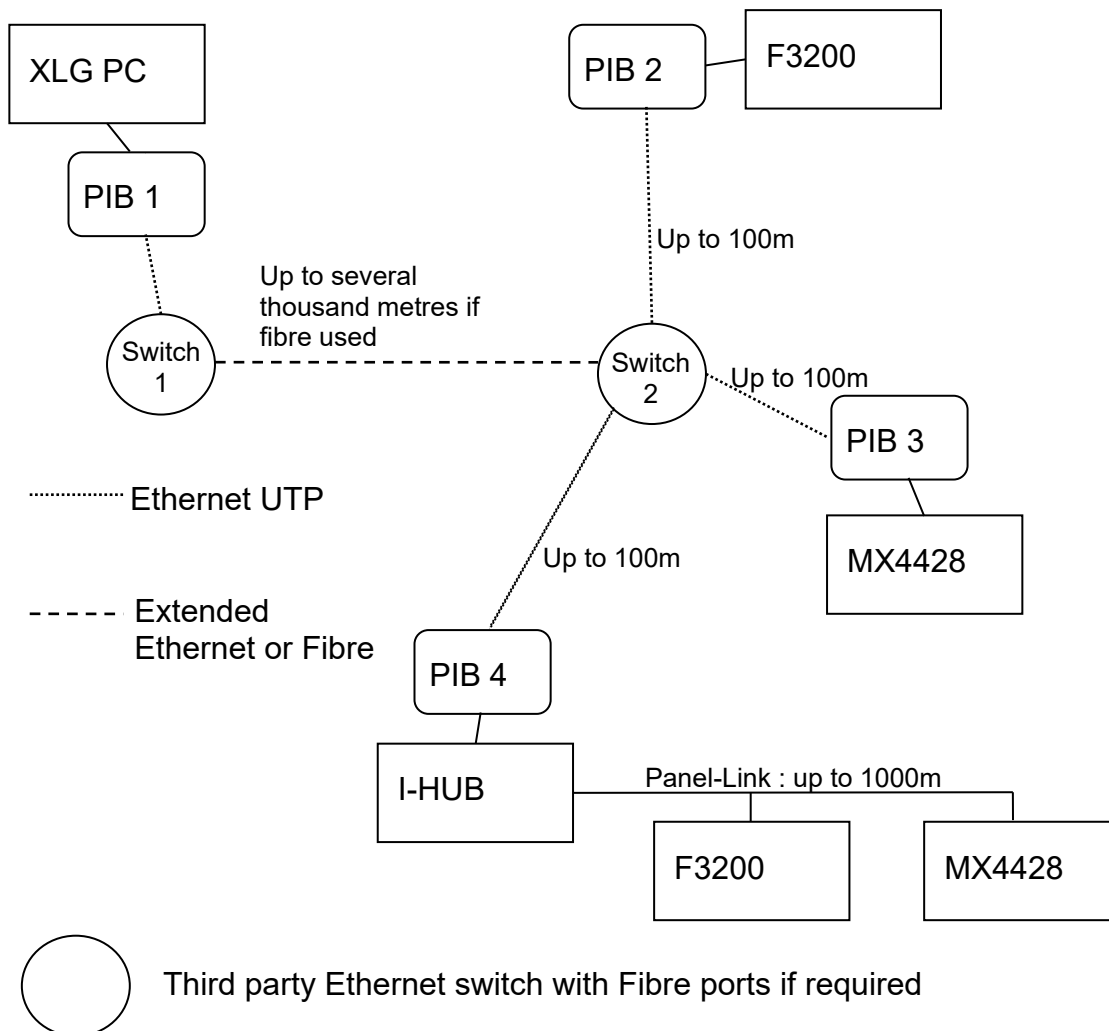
XLG PC

PIB 2

F3200

PIB 1

Up to 100m

Up to several thousand metres if fibre used

Switch 1

Switch 2

Up to 100m

PIB 3

Ethernet UTP

MX4428

Up to 100m

Extended Ethernet or Fibre

PIB 4

I-HUB

Panel-Link : up to 1000m

F3200

MX4428

Third party Ethernet switch with Fibre ports if required